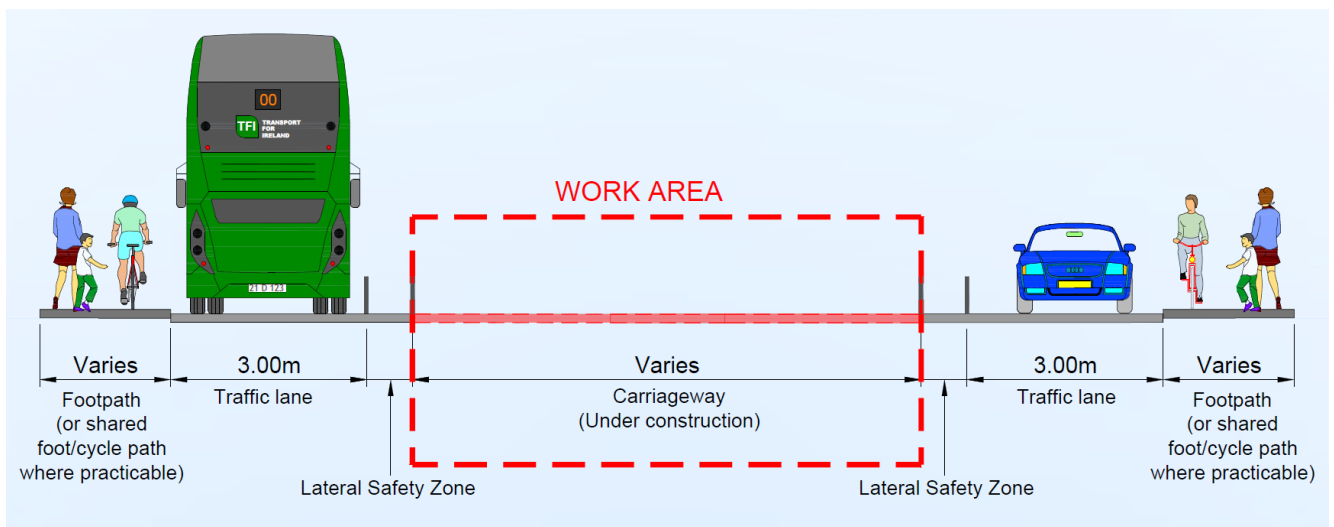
00

TFI TRANSPORT FOR IRELAND

21 D 123

WORK AREA

Varies
Footpath (or shared foot/cycle path where practicable)

3.00m
Traffic lane

Varies
Carriageway (Under construction)

3.00m
Traffic lane

Varies
Footpath (or shared foot/cycle path where practicable)

Lateral Safety Zone

Lateral Safety Zone